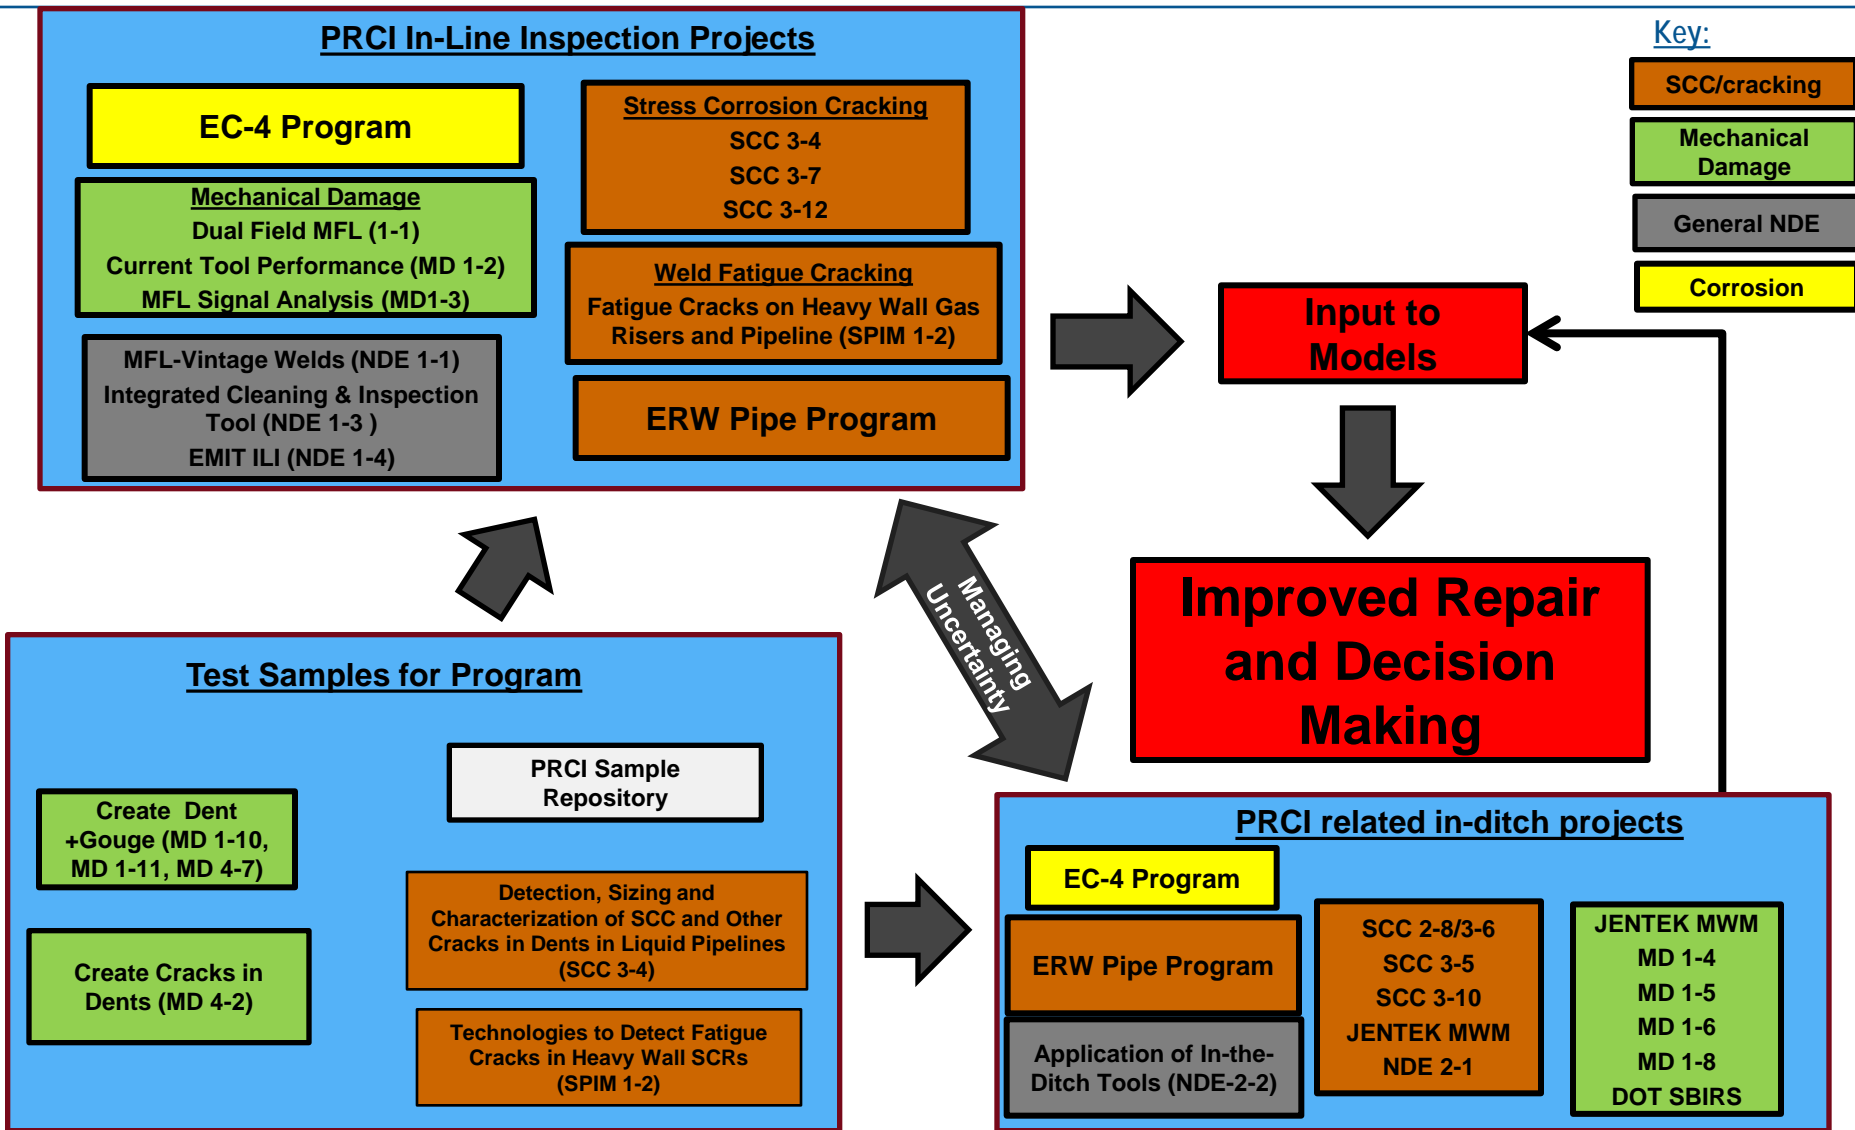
PRCI In-Line Inspection Projects

EC-4 Program

Mechanical Damage
Dual Field MFL (1-1)
Current Tool Performance (MD 1-2)
MFL Signal Analysis (MD1-3)

MFL-Vintage Welds (NDE 1-1)
Integrated Cleaning & Inspection Tool (NDE 1-3 )
EMIT ILI (NDE 1-4)

Stress Corrosion Cracking
SCC 3-4
SCC 3-7
SCC 3-12

Weld Fatigue Cracking
Fatigue Cracks on Heavy Wall Gas Risers and Pipeline (SPIM 1-2)

ERW Pipe Program

Key:
SCC/cracking
Mechanical Damage
General NDE
Corrosion

Input to Models

Improved Repair and Decision Making

Managing Uncertainty

Test Samples for Program

PRCI Sample Repository

Create Dent +Gouge (MD 1-10, MD 1-11, MD 4-7)

Create Cracks in Dents (MD 4-2)

Detection, Sizing and Characterization of SCC and Other Cracks in Dents in Liquid Pipelines (SCC 3-4)

Technologies to Detect Fatigue Cracks in Heavy Wall SCRs (SPIM 1-2)

PRCI related in-ditch projects

EC-4 Program

ERW Pipe Program

Application of In-the-Ditch Tools (NDE-2-2)

SCC 2-8/3-6
SCC 3-5
SCC 3-10
JENTEK MWM
NDE 2-1

JENTEK MWM
MD 1-4
MD 1-5
MD 1-6
MD 1-8
DOT SBIRS